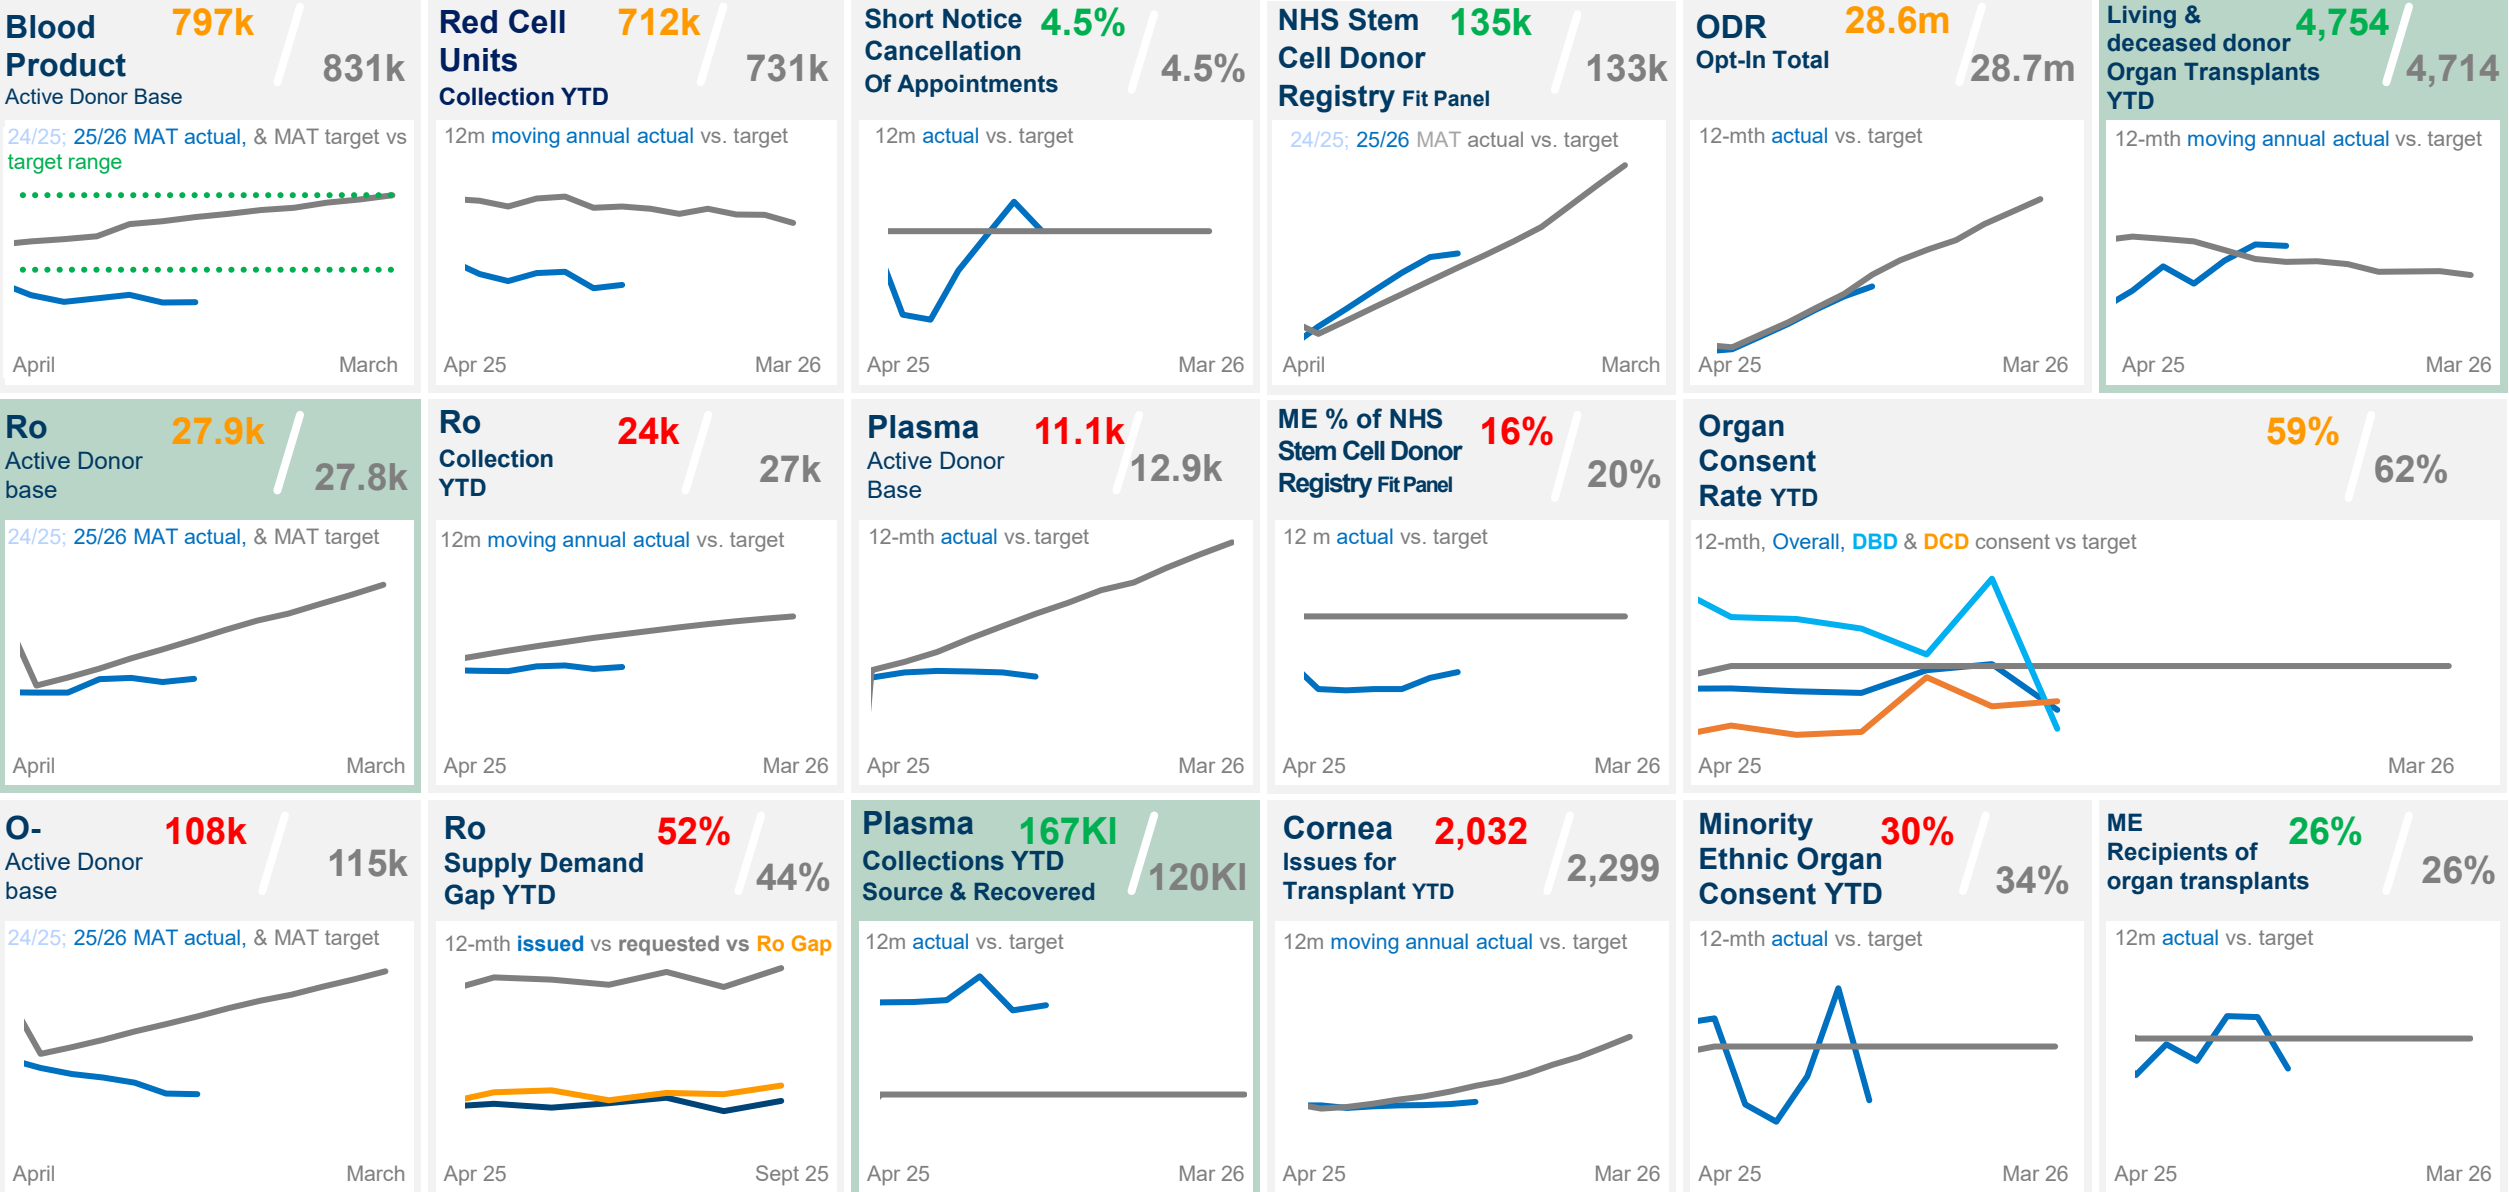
Blood Product Active Donor Base 797k / 831k
24/25; 25/26 MAT actual, & MAT target vs target range
April March

Red Cell Units Collection YTD 712k / 731k
12m moving annual actual vs. target
Apr 25 Mar 26

Short Notice Cancellation Of Appointments 4.5% / 4.5%
12m actual vs. target
Apr 25 Mar 26

NHS Stem Cell Donor Registry Fit Panel 135k / 133k
24/25; 25/26 MAT actual vs. target
April March

ODR Opt-In Total 28.6m / 28.7m
12-mth actual vs. target
Apr 25 Mar 26

Living & deceased donor Organ Transplants YTD 4,754 / 4,714
12-mth moving annual actual vs. target
Apr 25 Mar 26

Ro Active Donor base 27.9k / 27.8k
24/25; 25/26 MAT actual, & MAT target
April March

Ro Collection YTD 24k / 27k
12m moving annual actual vs. target
Apr 25 Mar 26

Plasma Active Donor Base 11.1k / 12.9k
12-mth actual vs. target
Apr 25 Mar 26

ME % of NHS Stem Cell Donor Registry Fit Panel 16% / 20%
12 m actual vs. target
Apr 25 Mar 26

Organ Consent Rate YTD 59% / 62%
12-mth, Overall, DBD & DCD consent vs target
Apr 25 Mar 26

O- Active Donor base 108k / 115k
24/25; 25/26 MAT actual, & MAT target
April March

Ro Supply Demand Gap YTD 52% / 44%
12-mth issued vs requested vs Ro Gap
Apr 25 Sept 25

Plasma Collections YTD Source & Recovered 167Kl / 120Kl
12m actual vs. target
Apr 25 Mar 26

Cornea Issues for Transplant YTD 2,032 / 2,299
12m moving annual actual vs. target
Apr 25 Mar 26

Minority Ethnic Organ Consent YTD 30% / 34%
12-mth actual vs. target
Apr 25 Mar 26

ME Recipients of organ transplants 26% / 26%
12m actual vs. target
Apr 25 Mar 26